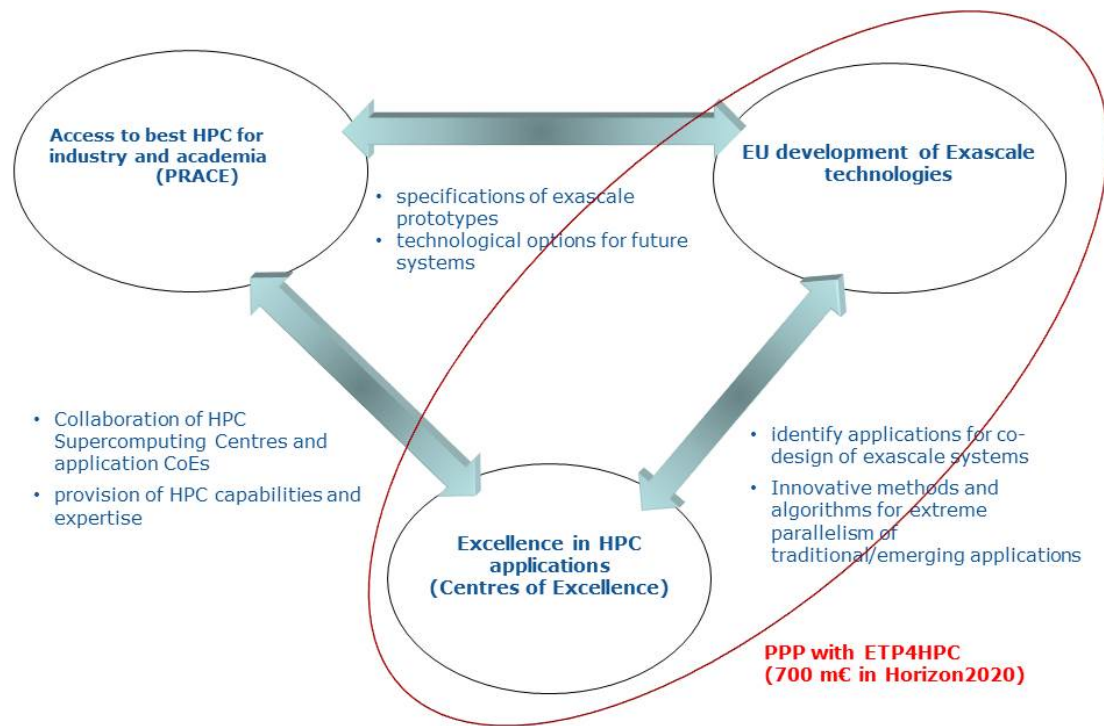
Access to best HPC for industry and academia (PRACE)

EU development of Exascale technologies

• specifications of exascale prototypes
• technological options for future systems

• Collaboration of HPC Supercomputing Centres and application CoEs
• provision of HPC capabilities and expertise

• identify applications for co-design of exascale systems
• Innovative methods and algorithms for extreme parallelism of traditional/emerging applications

Excellence in HPC applications (Centres of Excellence)

PPP with ETP4HPC (700 m€ in Horizon2020)